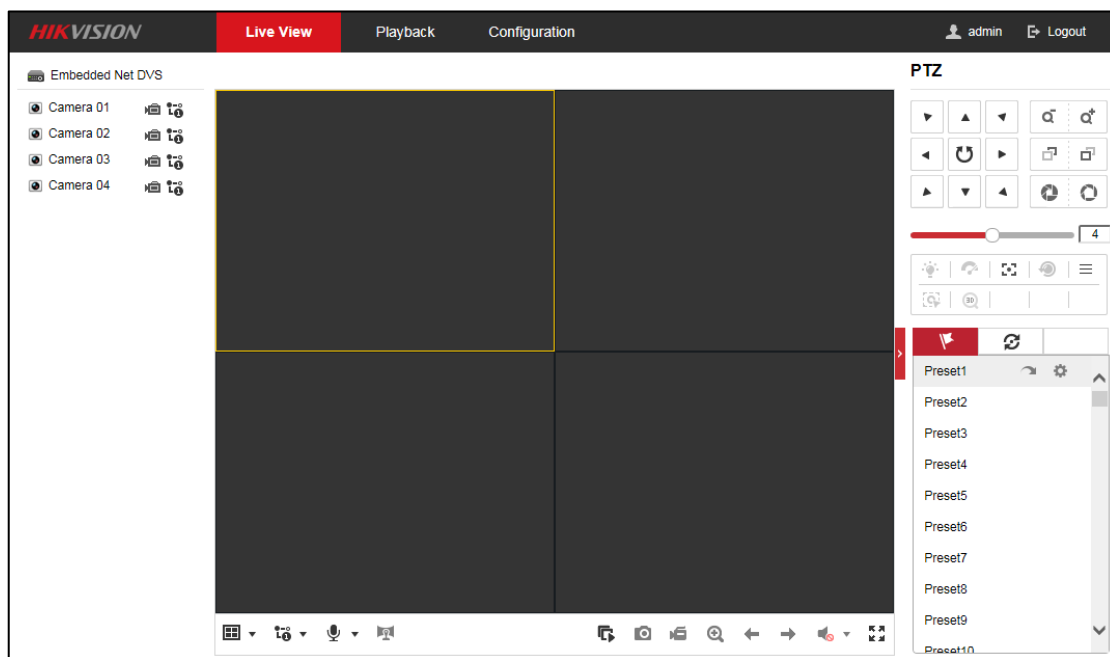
HIKVISION
Live View
Playback
Configuration
admin
Logout

Embedded Net DVS
Camera 01
Camera 02
Camera 03
Camera 04

PTZ
4
Preset1
Preset2
Preset3
Preset4
Preset5
Preset6
Preset7
Preset8
Preset9
Preset10